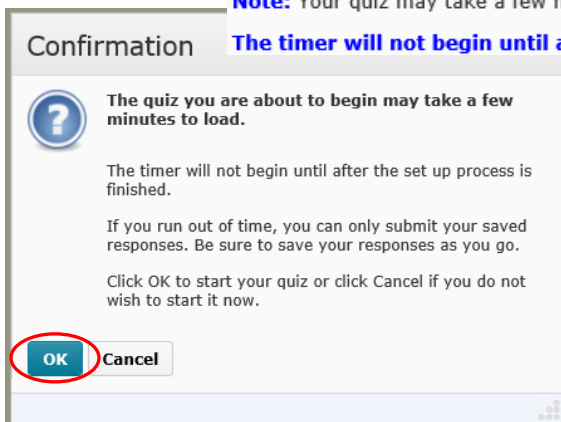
Note: Your quiz may take a few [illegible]

The timer will not begin until a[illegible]

Confirmation

The quiz you are about to begin may take a few minutes to load.

The timer will not begin until after the set up process is finished.

If you run out of time, you can only submit your saved responses. Be sure to save your responses as you go.

Click OK to start your quiz or click Cancel if you do not wish to start it now.

OK Cancel